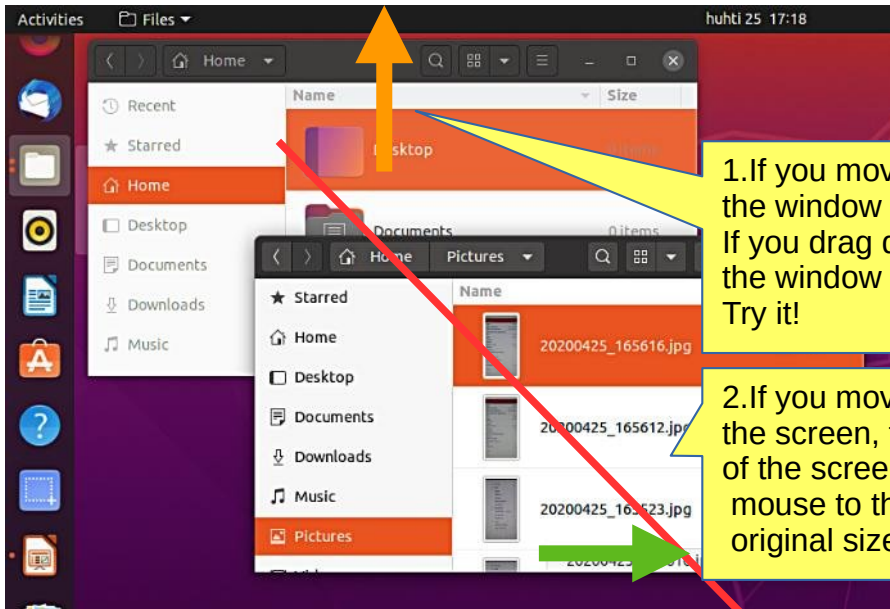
Activities Files

huhti 25 17:18

Home

Recent

Starred

Home

Desktop

Documents

Downloads

Music

Name

Size

Desktop

0 items

Documents

0 items

Home Pictures

Starred

Home

Desktop

Documents

Downloads

Music

Pictures

Name

20200425_165616.jpg

20200425_165612.jpg

20200425_165623.jpg

1.If you mov
the window
If you drag
the window
Try it!

2.If you mov
the screen,
of the scree
mouse to th
original siz